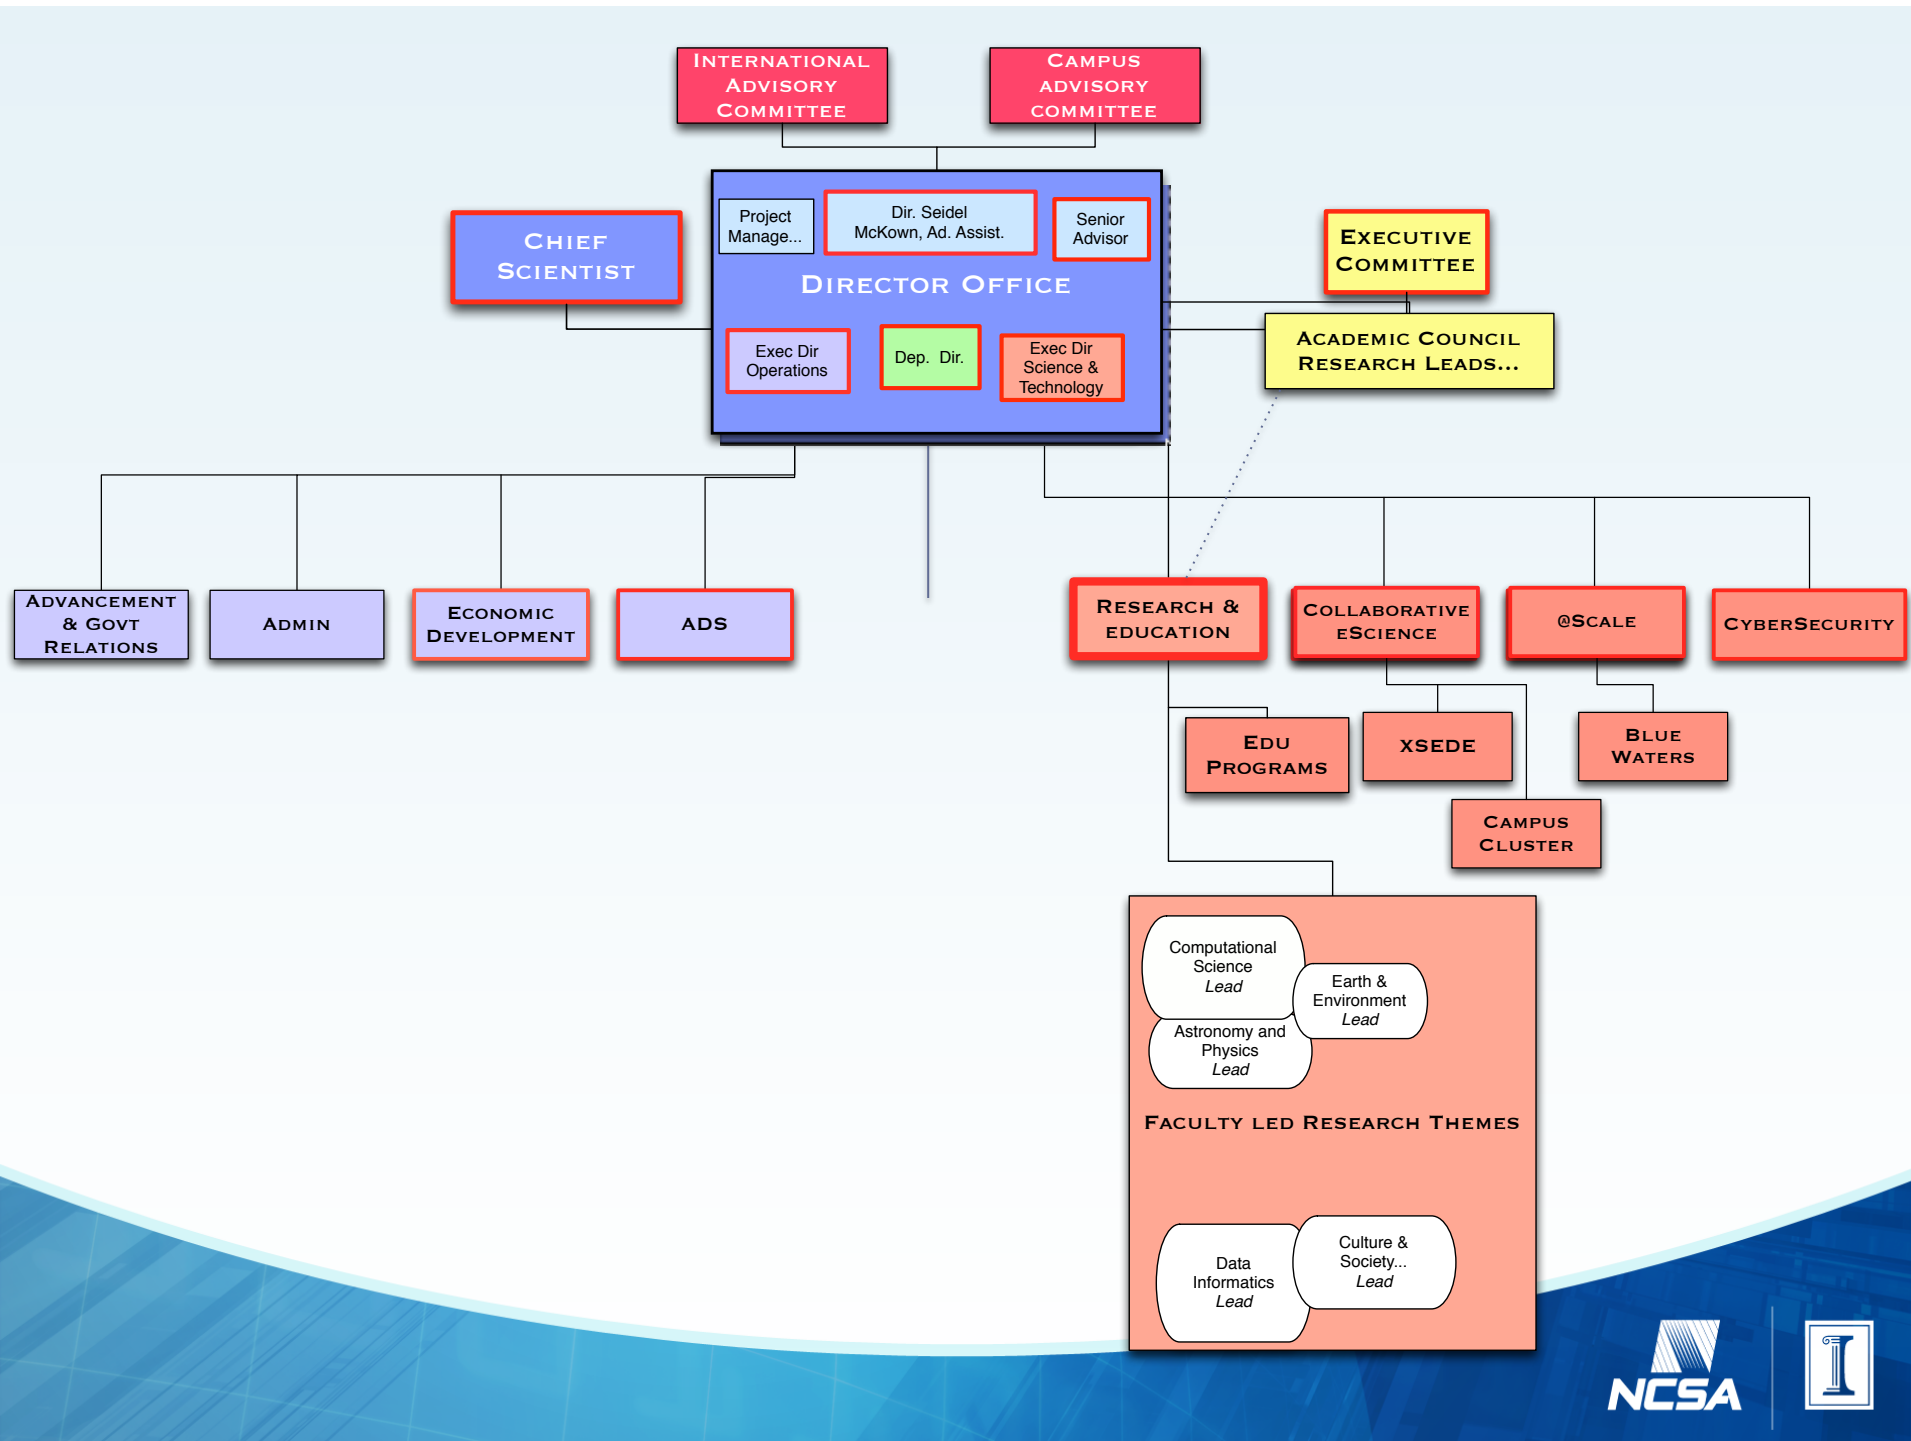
International Advisory Committee

Campus advisory committee

Chief Scientist

Project Manage...

Dir. Seidel McKown, Ad. Assist.

Senior Advisor

Director Office

Exec Dir Operations

Dep. Dir.

Exec Dir Science & Technology

Executive Committee

Academic Council Research Leads...

Advancement & Govt Relations

Admin

Economic Development

ADS

Research & education

Collaborative eScience

@Scale

CyberSecurity

Edu Programs

XSEDE

Blue Waters

Campus Cluster

Computational Science Lead

Earth & Environment Lead

Astronomy and Physics Lead

Faculty led Research Themes

Data Informatics Lead

Culture & Society... Lead

NCSA

I